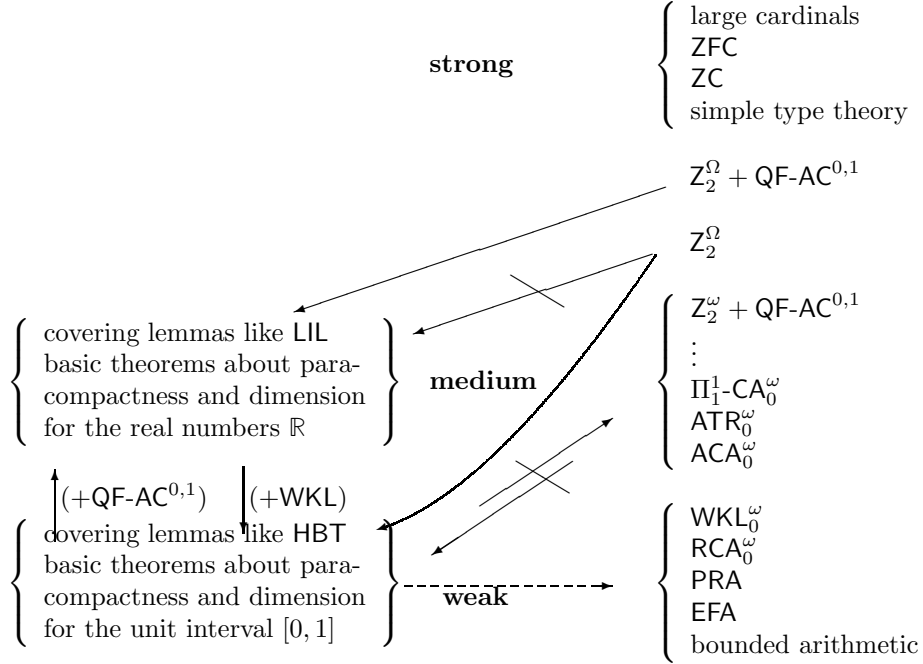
strong

large cardinals
ZFC
ZC
simple type theory

$Z_2^\Omega + \text{QF-AC}^{0,1}$

$Z_2^\Omega$

covering lemmas like LIL
basic theorems about paracompactness and dimension for the real numbers $\mathbb{R}$

medium

$Z_2^\omega + \text{QF-AC}^{0,1}$
$\vdots$
$\Pi_1^1\text{-CA}_0^\omega$
$\text{ATR}_0^\omega$
$\text{ACA}_0^\omega$

$(+\text{QF-AC}^{0,1})$ $(+\text{WKL})$

covering lemmas like HBT
basic theorems about paracompactness and dimension for the unit interval $[0,1]$

weak

$\text{WKL}_0^\omega$
$\text{RCA}_0^\omega$
PRA
EFA
bounded arithmetic